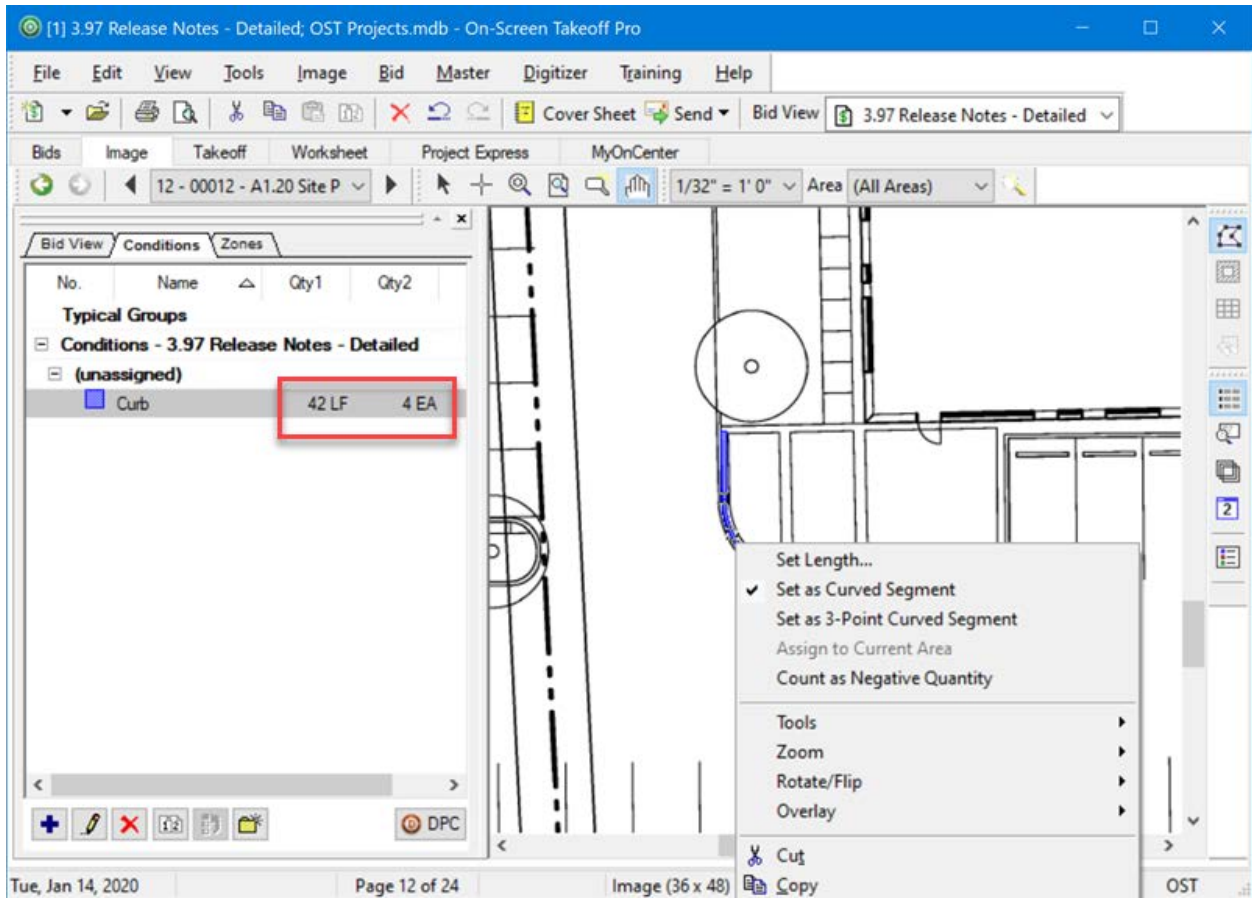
[1] 3.97 Release Notes - Detailed; OST Projects.mdb - On-Screen Takeoff Pro

File Edit View Tools Image Bid Master Digitizer Training Help

Cover Sheet Send Bid View 3.97 Release Notes - Detailed

Bids Image Takeoff Worksheet Project Express MyOnCenter

12 - 00012 - A1.20 Site P 1/32" = 1' 0" Area (All Areas)

Bid View Conditions Zones

| No. | Name | Qty1 | Qty2 |
|---|---|---|---|
| Typical Groups | | | |
| Conditions - 3.97 Release Notes - Detailed | | | |
| (unassigned) | | | |
| | Curb | 42 LF | 4 EA |

DPC

2

Set Length...
Set as Curved Segment
Set as 3-Point Curved Segment
Assign to Current Area
Count as Negative Quantity
Tools
Zoom
Rotate/Flip
Overlay
Cut
Copy

Tue, Jan 14, 2020 Page 12 of 24 Image (36 x 48) OST